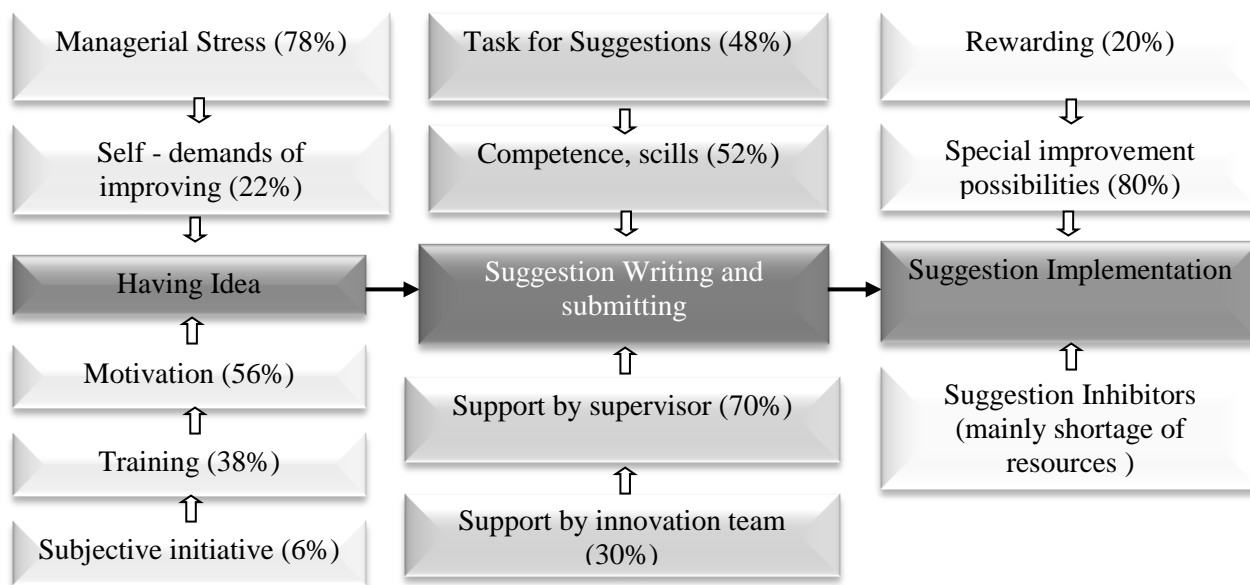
Managerial Stress (78%)

Self - demands of improving (22%)

Having Idea

Motivation (56%)

Training (38%)

Subjective initiative (6%)

Task for Suggestions (48%)

Competence, scills (52%)

Suggestion Writing and submitting

Support by supervisor (70%)

Support by innovation team (30%)

Rewarding (20%)

Special improvement possibilities (80%)

Suggestion Implementation

Suggestion Inhibitors (mainly shortage of resources )